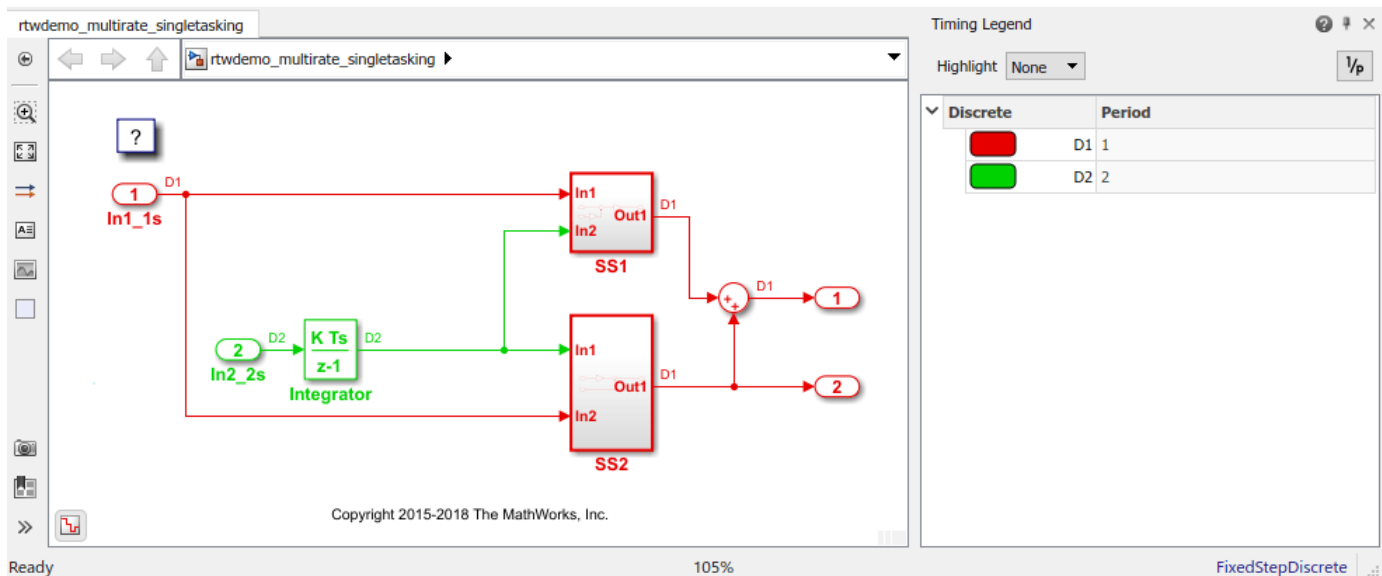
rtwdemo_multirate_singletasking

rtwdemo_multirate_singletasking ▸

?

1
In1_1s
D1

In1
In2
Out1
SS1
D1

D1
1

2
In2_2s
D2
K Ts
z-1
Integrator
D2

In1
Out1
In2
SS2
D1

2

Copyright 2015-2018 The MathWorks, Inc.

Timing Legend

Highlight None

1/P

| Discrete | Period |
|---|---|
| D1 | 1 |
| D2 | 2 |

Ready
105%
FixedStepDiscrete